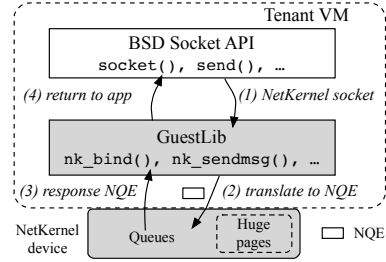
Tenant VM

BSD Socket API
socket(), send(), …

(4) return to app

(1) NetKernel socket

GuestLib
nk_bind(), nk_sendmsg(), …

(3) response NQE

(2) translate to NQE

NetKernel device

Queues

Huge pages

NQE